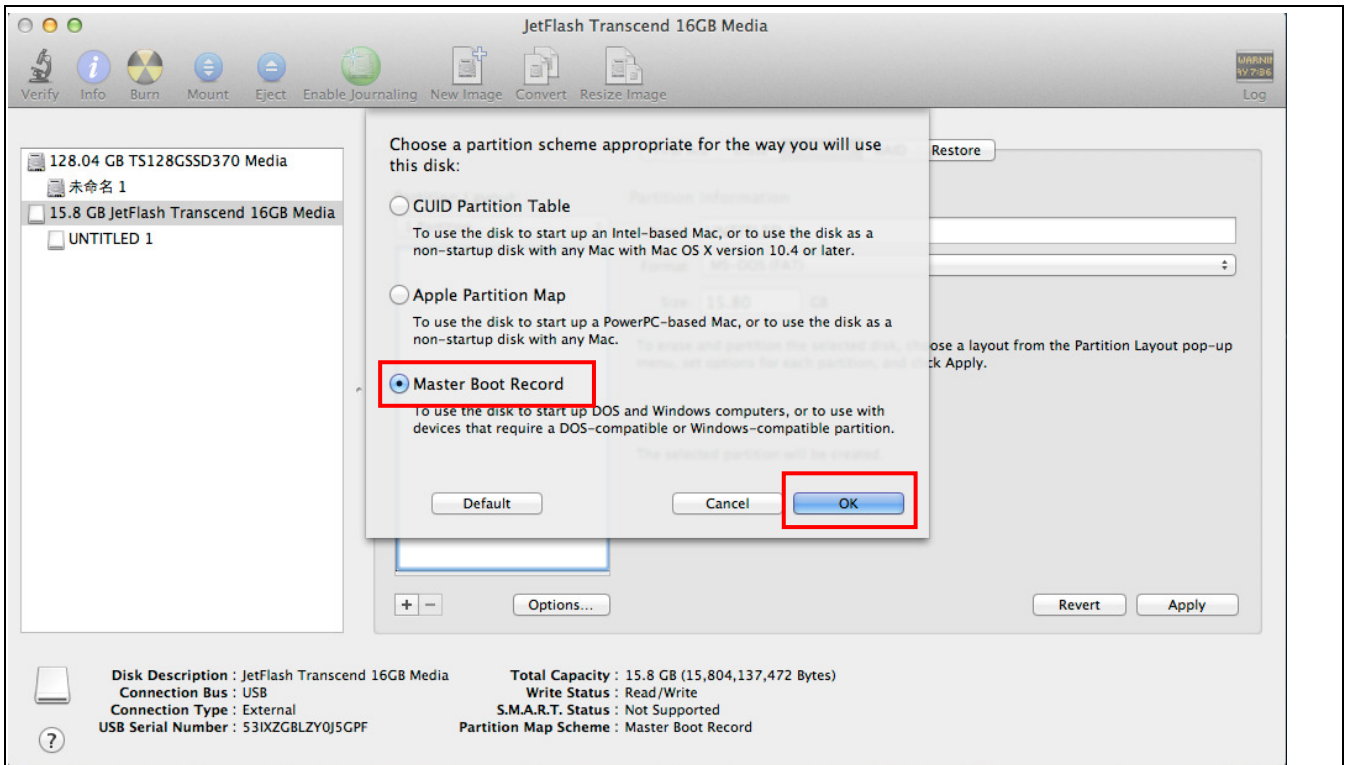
JetFlash Transcend 16GB Media

Verify Info Burn Mount Eject Enable Journaling New Image Convert Resize Image

WARNI
AY 7:86
Log

128.04 GB TS128GSSD370 Media
未命名 1
15.8 GB JetFlash Transcend 16GB Media
UNTITLED 1

Choose a partition scheme appropriate for the way you will use this disk:

GUID Partition Table
To use the disk to start up an Intel-based Mac, or to use the disk as a non-startup disk with any Mac with Mac OS X version 10.4 or later.

Apple Partition Map
To use the disk to start up a PowerPC-based Mac, or to use the disk as a non-startup disk with any Mac.

Master Boot Record
To use the disk to start up DOS and Windows computers, or to use with devices that require a DOS-compatible or Windows-compatible partition.

Default
Cancel
OK

Restore

ose a layout from the Partition Layout pop-up
ck Apply.

+ −
Options...
Revert
Apply

Disk Description : JetFlash Transcend 16GB Media
Connection Bus : USB
Connection Type : External
USB Serial Number : 53IXZGBLZY0J5GPF

Total Capacity : 15.8 GB (15,804,137,472 Bytes)
Write Status : Read/Write
S.M.A.R.T. Status : Not Supported
Partition Map Scheme : Master Boot Record

?